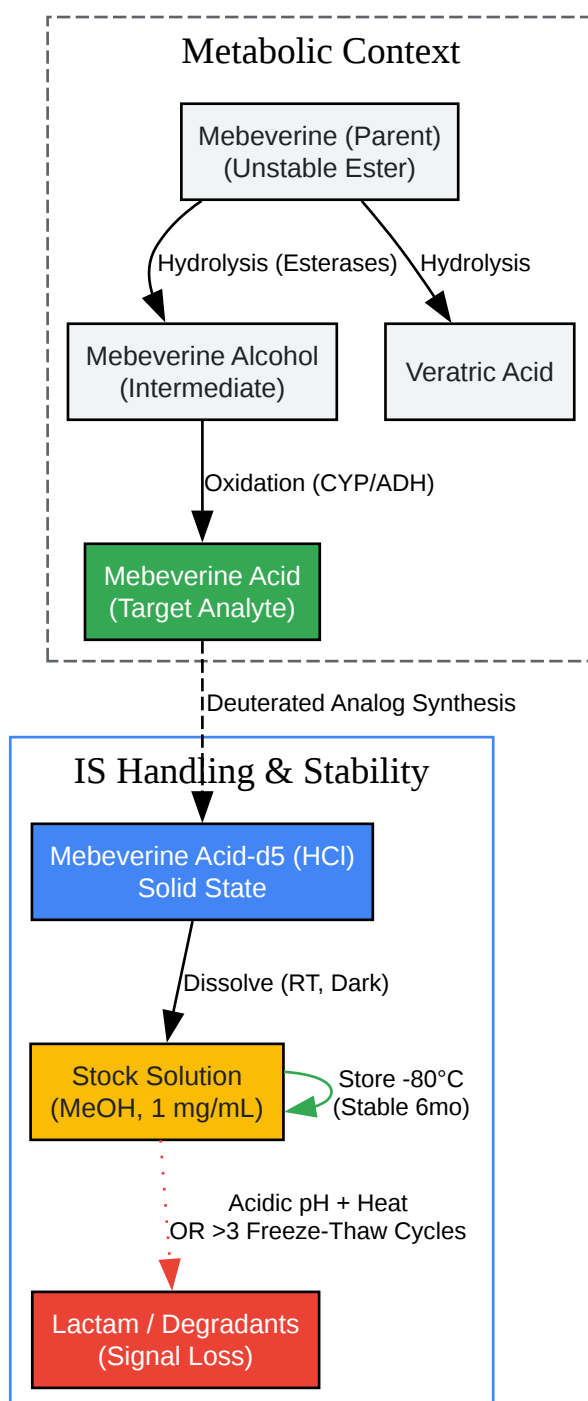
Metabolic Context

Mebeverine (Parent)
(Unstable Ester)

Hydrolysis (Esterases)

Hydrolysis

Mebeverine Alcohol
(Intermediate)

Veratric Acid

Oxidation (CYP/ADH)

Mebeverine Acid
(Target Analyte)

Deuterated Analog Synthesis

IS Handling & Stability

Mebeverine Acid-d5 (HCl)
Solid State

Dissolve (RT, Dark)

Stock Solution
(MeOH, 1 mg/mL)

Store -80°C
(Stable 6mo)

Acidic pH + Heat
OR >3 Freeze-Thaw Cycles

Lactam / Degradants
(Signal Loss)